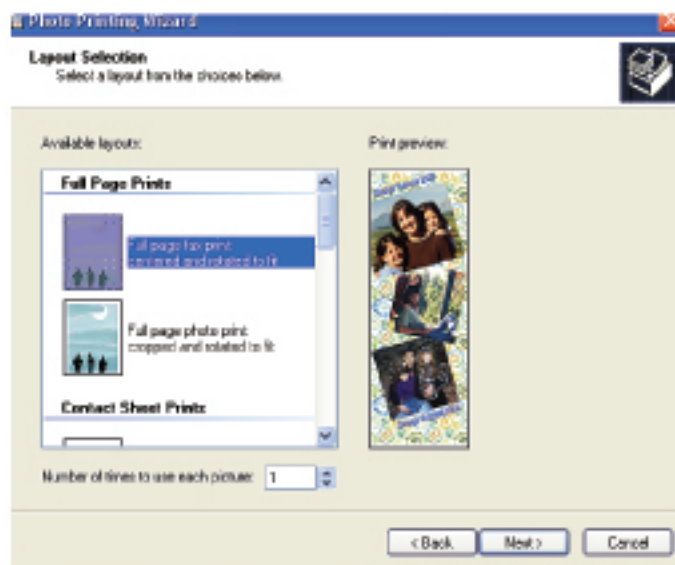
Photo Printing Wizard

Layout Selection
Select a layout from the choices below.

Available layouts:

Full Page Prints

Full page fax print: cropped and rotated to fit.

Full page photo print: cropped and rotated to fit.

Contact Sheet Prints

Print preview:

Number of times to use each picture: 1

< Back Next > Cancel